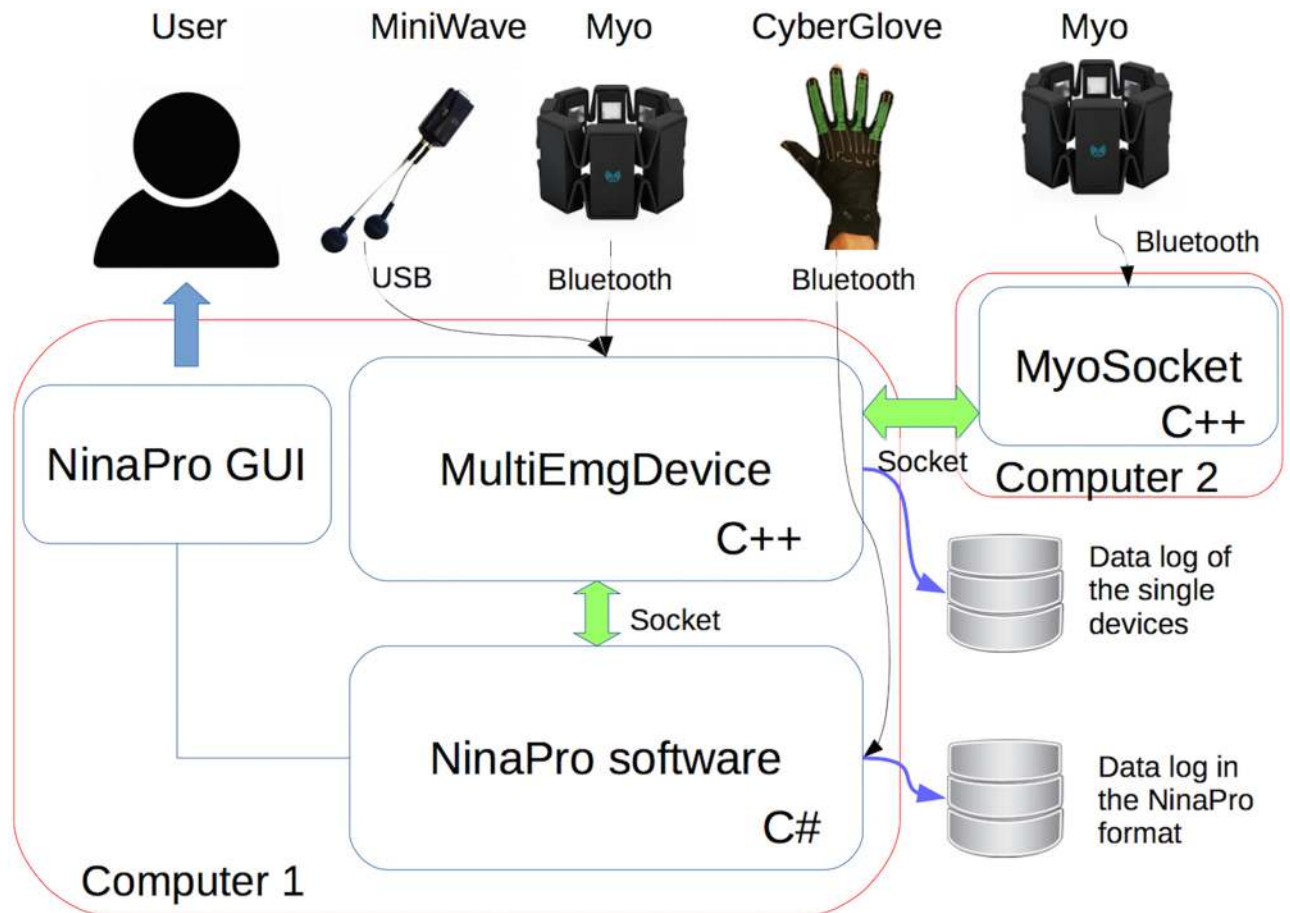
User

MiniWave

Myo

CyberGlove

Myo

USB

Bluetooth

Bluetooth

Bluetooth

MyoSocket

C++

Computer 2

NinaPro GUI

MultiEmgDevice

C++

Socket

Socket

Data log of the single devices

NinaPro software

C#

Data log in the NinaPro format

Computer 1